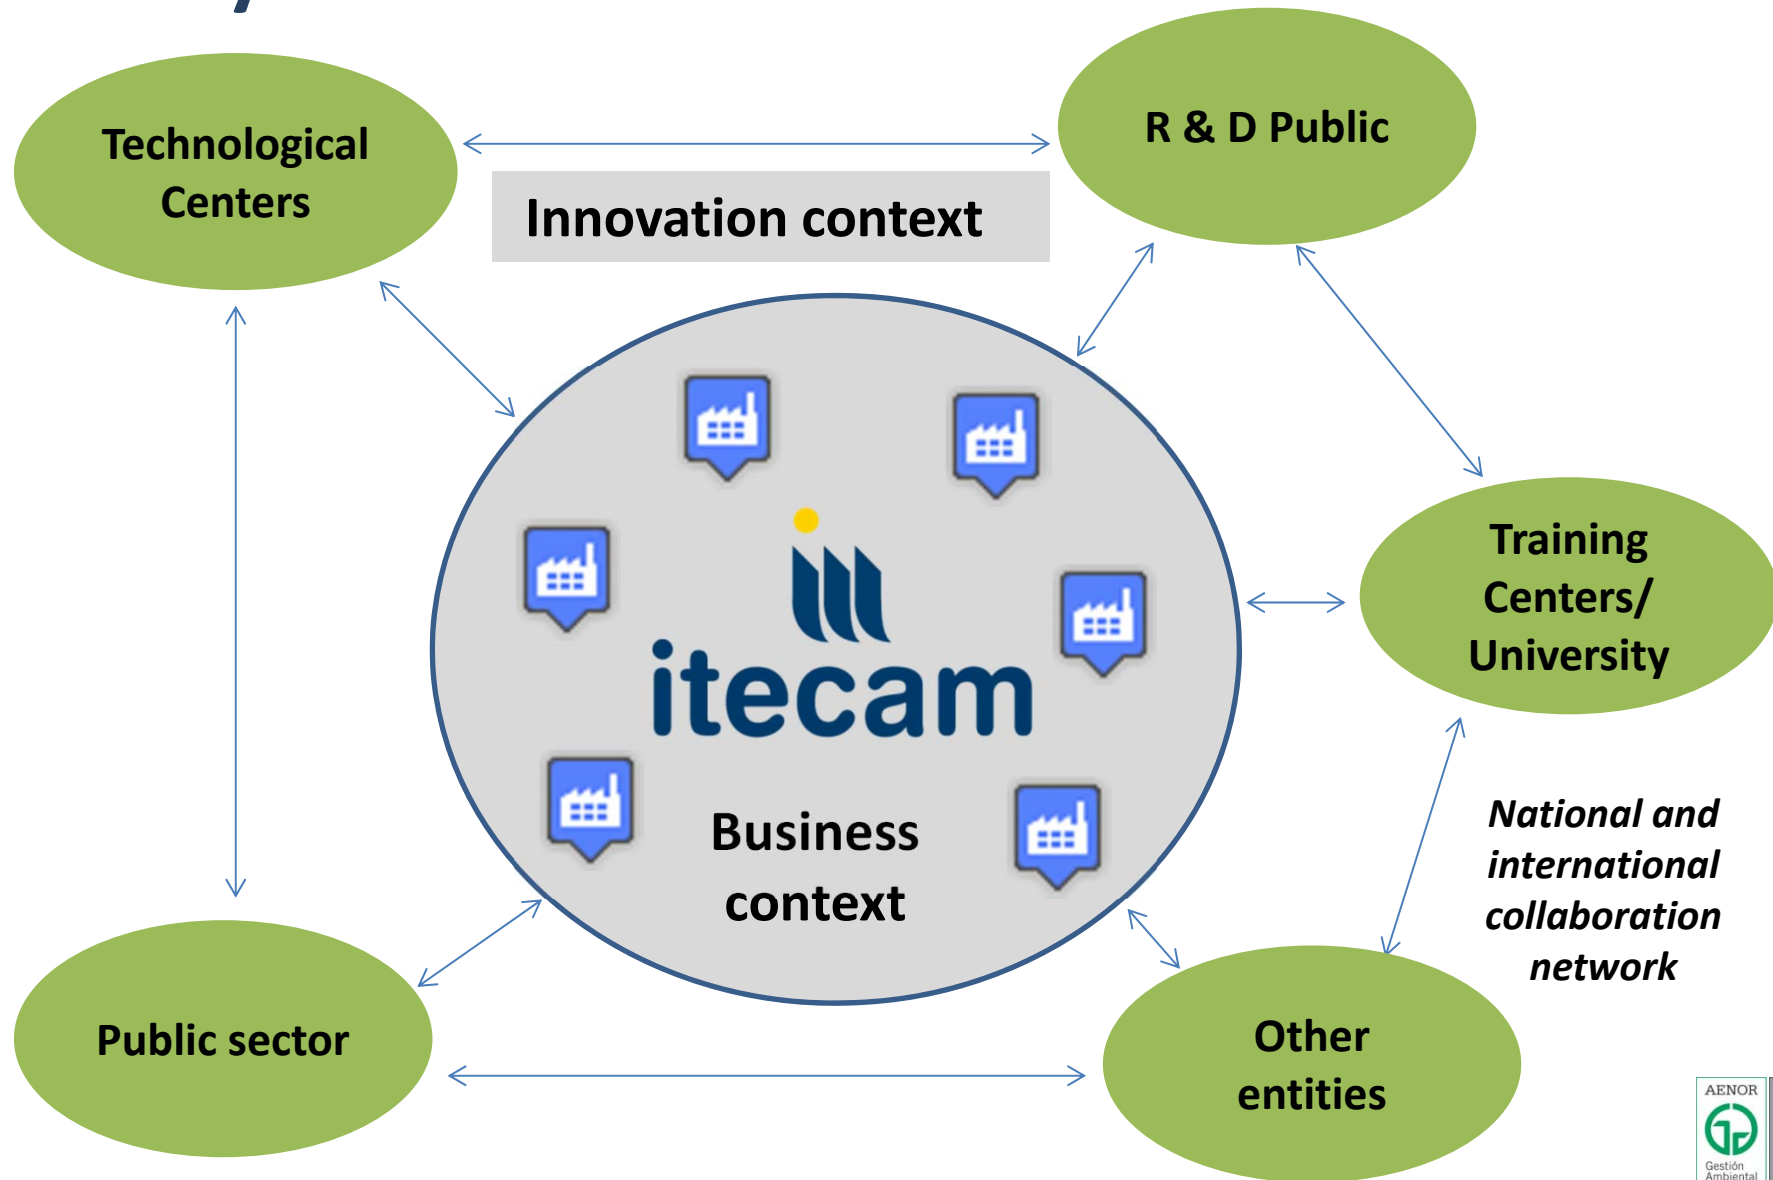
Technological Centers

R & D Public

Innovation context

itecam

Training Centers/ University

Business context

National and international collaboration network

Public sector

Other entities

AENOR

Gestión Ambiental